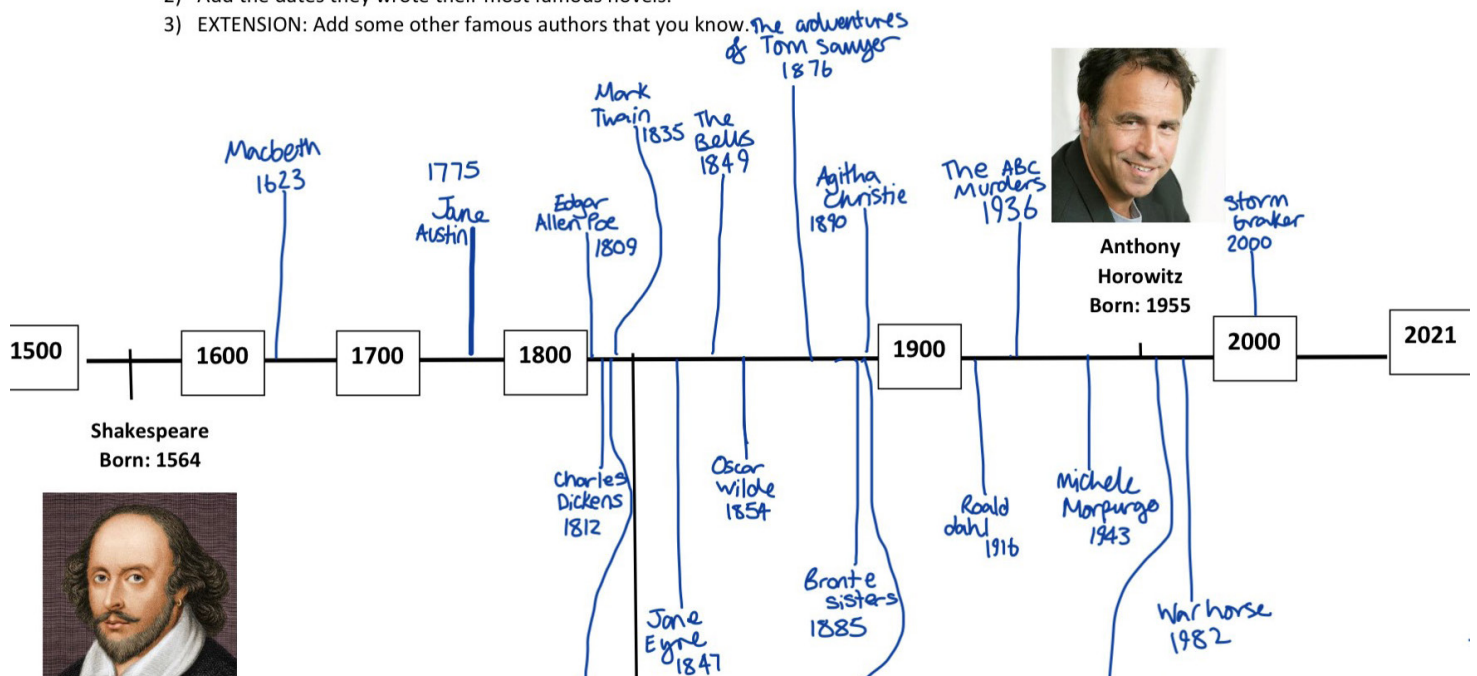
2) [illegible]

3) EXTENSION: Add some other famous authors that you know.

The adventures of Tom Sawyer 1876

Mark Twain 1835

The Bells 1849

Macbeth 1623

1775 Jane Austin

Edgar Allen Poe 1809

Agitha Christie 1890

The ABC Murders 1936

Anthony Horowitz Born: 1955

storm braker 2000

1500

1600

1700

1800

1900

2000

2021

Shakespeare Born: 1564

Charles Dickens 1812

Jane Eyre 1847

Oscar Wilde 1854

Bronte sisters 1885

Roald dahl 1916

Michele Morpurgo 1943

War horse 1982